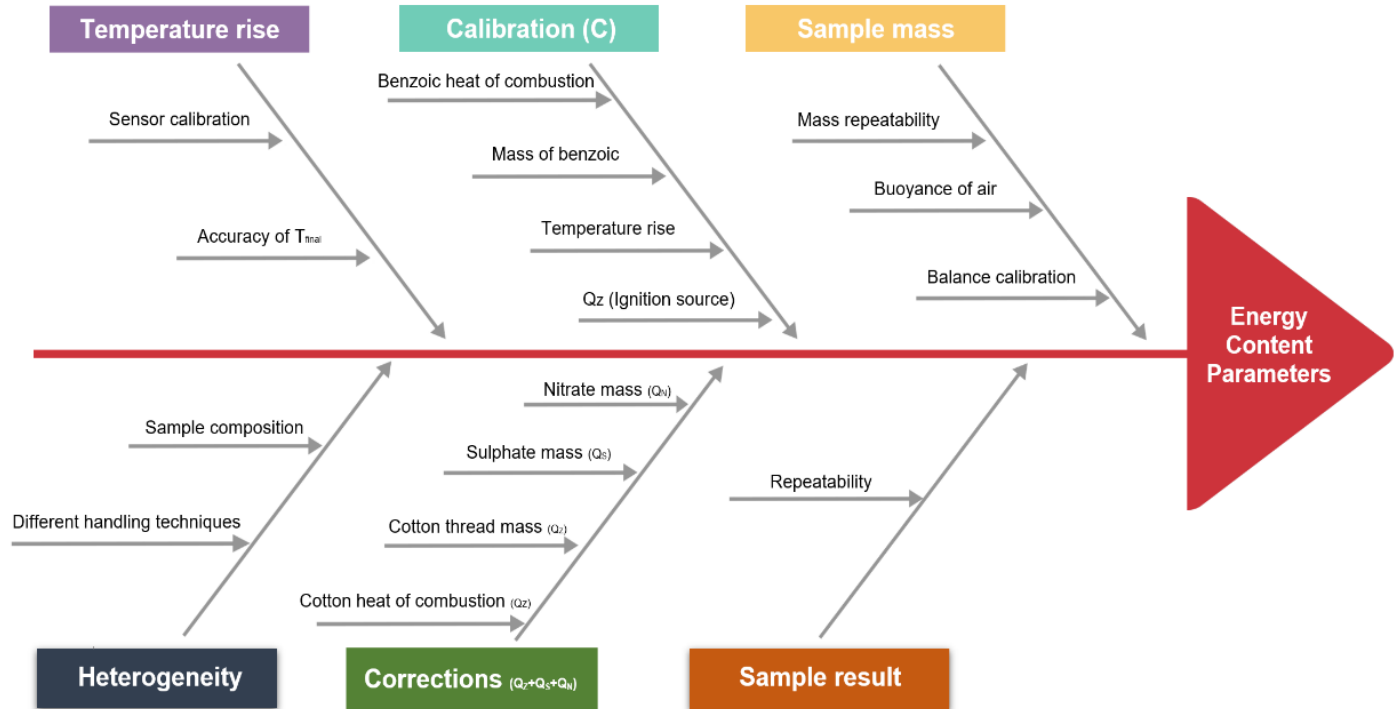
Temperature rise

Sensor calibration

Accuracy of $T_{final}$

Calibration (C)

Benzoic heat of combustion

Mass of benzoic

Temperature rise

$Q_Z$ (Ignition source)

Sample mass

Mass repeatability

Buoyance of air

Balance calibration

Energy Content Parameters

Sample composition

Different handling techniques

Heterogeneity

Nitrate mass $(Q_N)$

Sulphate mass $(Q_S)$

Cotton thread mass $(Q_Z)$

Cotton heat of combustion $(Q_Z)$

Corrections $(Q_Z+Q_S+Q_N)$

Repeatability

Sample result